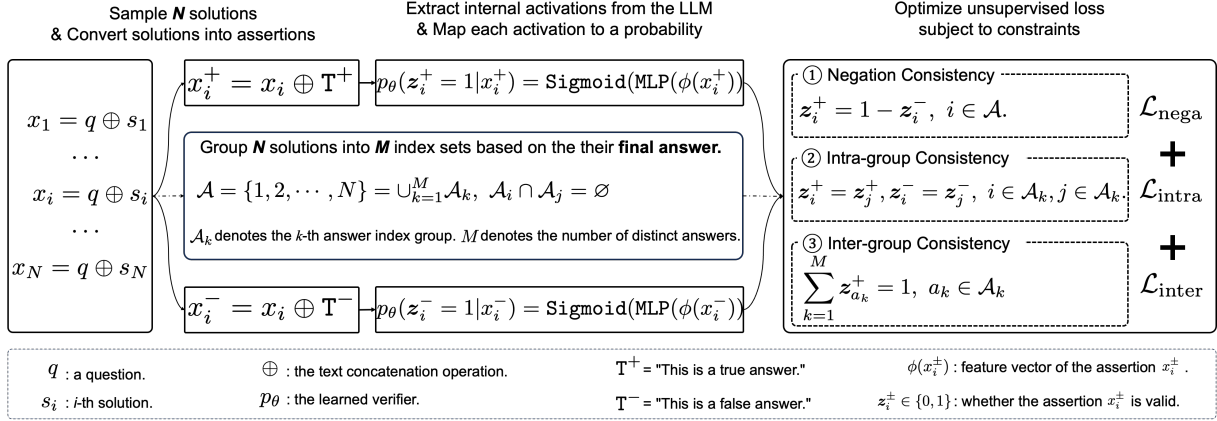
Sample $N$ solutions
& Convert solutions into assertions

Extract internal activations from the LLM
& Map each activation to a probability

Optimize unsupervised loss
subject to constraints

$x_1 = q \oplus s_1$
$\cdots$
$x_i = q \oplus s_i$
$\cdots$
$x_N = q \oplus s_N$

$x_i^+ = x_i \oplus \mathtt{T}^+$

$p_\theta(z_i^+ = 1 | x_i^+) = \mathtt{Sigmoid}(\mathtt{MLP}(\phi(x_i^+))$

Group $N$ solutions into $M$ index sets based on the their **final answer.**

$\mathcal{A} = \{1, 2, \cdots, N\} = \cup_{k=1}^{M} \mathcal{A}_k, \ \mathcal{A}_i \cap \mathcal{A}_j = \varnothing$

$\mathcal{A}_k$ denotes the $k$-th answer index group. $M$ denotes the number of distinct answers.

$x_i^- = x_i \oplus \mathtt{T}^-$

$p_\theta(z_i^- = 1 | x_i^-) = \mathtt{Sigmoid}(\mathtt{MLP}(\phi(x_i^-))$

① Negation Consistency
$z_i^+ = 1 - z_i^-, \ i \in \mathcal{A}.$
$\mathcal{L}_{\text{nega}}$

+

② Intra-group Consistency
$z_i^+ = z_j^+, z_i^- = z_j^-, \ i \in \mathcal{A}_k, j \in \mathcal{A}_k.$
$\mathcal{L}_{\text{intra}}$

+

③ Inter-group Consistency
$\sum_{k=1}^{M} z_{a_k}^+ = 1, \ a_k \in \mathcal{A}_k$
$\mathcal{L}_{\text{inter}}$

$q$ : a question.
$s_i$ : $i$-th solution.
$\oplus$ : the text concatenation operation.
$p_\theta$ : the learned verifier.
$\mathtt{T}^+$ = "This is a true answer."
$\mathtt{T}^-$ = "This is a false answer."
$\phi(x_i^\pm)$ : feature vector of the assertion $x_i^\pm$ .
$z_i^\pm \in \{0, 1\}$ : whether the assertion $x_i^\pm$ is valid.